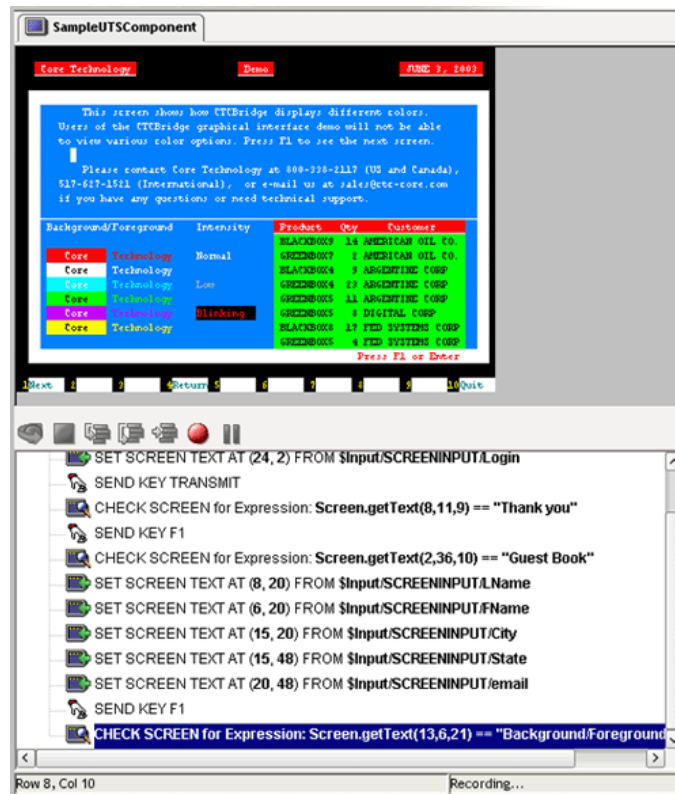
SampleUTSComponent

Core Technology Demo JUNE 3, 2003

This screen shows how CTCBridge displays different colors. Users of the CTCBridge graphical interface demo will not be able to view various color options. Press F1 to see the next screen.

Please contact Core Technology at 800-338-2117 (US and Canada), 517-627-1521 (International), or e-mail us at sales@ctc-core.com if you have any questions or need technical support.

Background/Foreground Intensity

Core Technology Normal
Core Technology
Core Technology Low
Core Technology
Core Technology Blinking
Core Technology

| Product | Qty | Customer |
|---|---|---|
| BLACKBOX9 | 14 | AMERICAN OIL CO. |
| GREENBOX7 | 2 | AMERICAN OIL CO. |
| BLACKBOX4 | 9 | ARGENTINE CORP |
| GREENBOX4 | 23 | ARGENTINE CORP |
| GREENBOX5 | 11 | ARGENTINE CORP |
| GREENBOX5 | 6 | DIGITAL CORP |
| BLACKBOX6 | 17 | FED SYSTEMS CORP |
| GREENBOX5 | 4 | FED SYSTEMS CORP |

Press F1 or Enter

1Next 2 3 4Return 5 6 7 8 9 10Quit

SET SCREEN TEXT AT (24, 2) FROM $Input/SCREENINPUT/Login
SEND KEY TRANSMIT
CHECK SCREEN for Expression: Screen.getText(8,11,9) == "Thank you"
SEND KEY F1
CHECK SCREEN for Expression: Screen.getText(2,36,10) == "Guest Book"
SET SCREEN TEXT AT (8, 20) FROM $Input/SCREENINPUT/LName
SET SCREEN TEXT AT (6, 20) FROM $Input/SCREENINPUT/FName
SET SCREEN TEXT AT (15, 20) FROM $Input/SCREENINPUT/City
SET SCREEN TEXT AT (15, 48) FROM $Input/SCREENINPUT/State
SET SCREEN TEXT AT (20, 48) FROM $Input/SCREENINPUT/email
SEND KEY F1
CHECK SCREEN for Expression: Screen.getText(13,6,21) == "Background/Foreground

Row 8, Col 10
Recording...